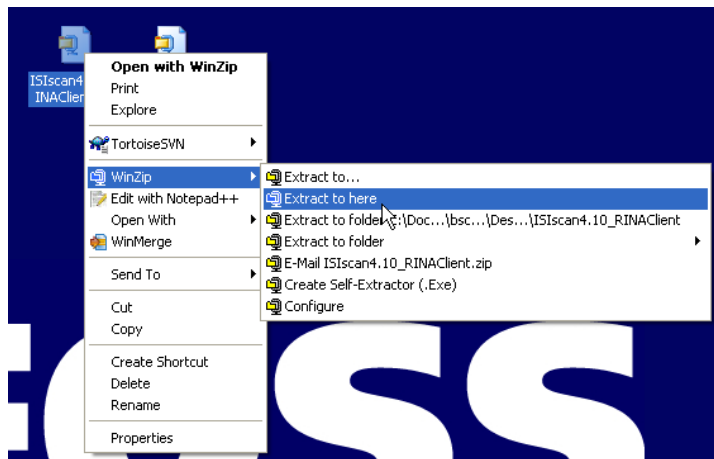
ISIscan4
INAClien

Open with WinZip
Print
Explore

TortoiseSVN

WinZip
Edit with Notepad++
Open With
WinMerge

Send To

Cut
Copy

Create Shortcut
Delete
Rename

Properties

Extract to...
Extract to here
Extract to folder C:\Doc...\bsc...\Des...\ISIscan4.10_RINAClient
Extract to folder
E-Mail ISIscan4.10_RINAClient.zip
Create Self-Extractor (.Exe)
Configure